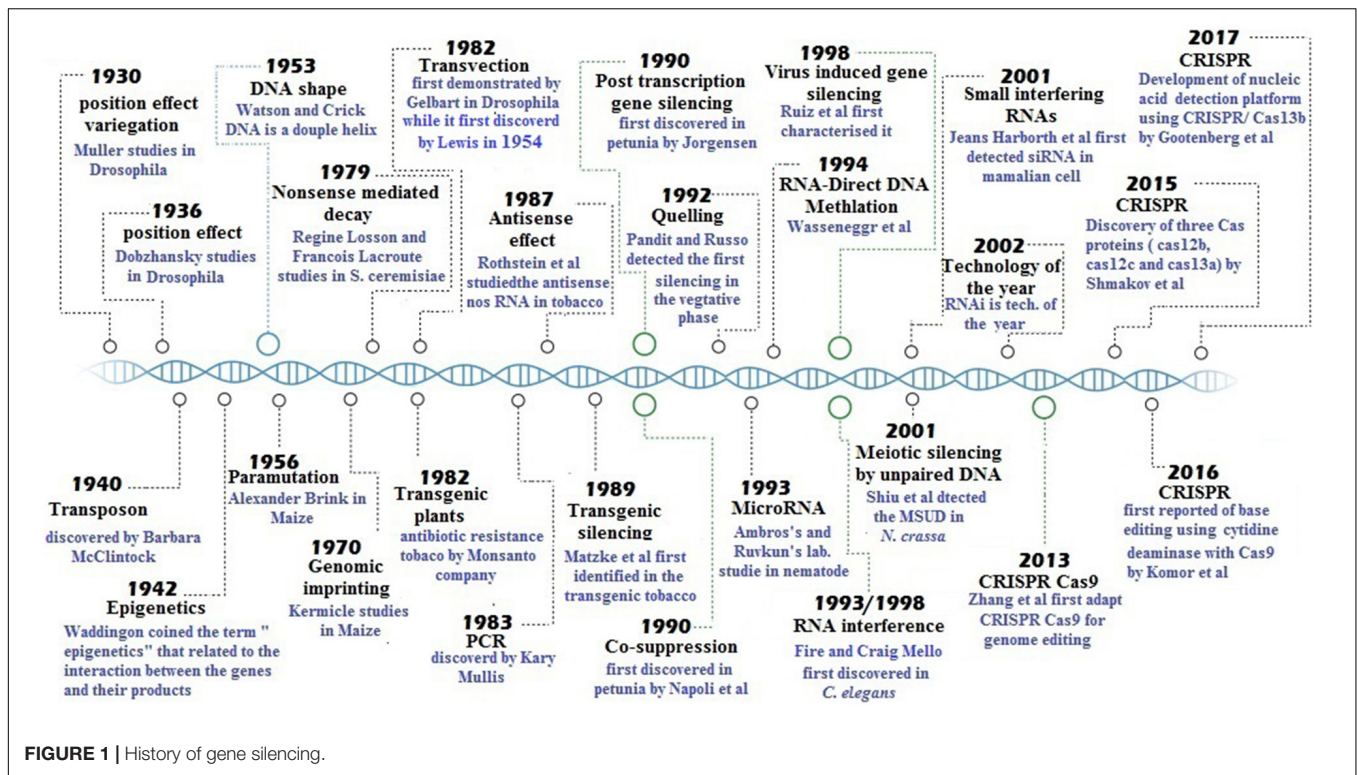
1930
position effect variegation
Muller studies in Drosophila

1936
position effect
Dobzhansky studies in Drosophila

1953
DNA shape
Watson and Crick DNA is a douple helix

1979
Nonsense mediated decay
Regine Losson and Francois Lacroute studies in S. ceremisiae

1982
Transvection
first demonstrated by Gelbart in Drosophila while it first discoverd by Lewis in 1954

1987
Antisense effect
Rothstein et al studiedthe antisense nos RNA in tobacco

1990
Post transcription gene silencing
first discovered in petunia by Jorgensen

1992
Quelling
Pandit and Russo detected the first silencing in the vegtative phase

1998
Virus induced gene silencing
Ruiz et al first characterised it

1994
RNA-Direct DNA Methlation
Wasseneggr et al

2001
Small interfering RNAs
Jeans Harborth et al first detected siRNA in mamalian cell

2002
Technology of the year
RNAi is tech. of the year

2017
CRISPR
Development of nucleic acid detection platform using CRISPR/ Cas13b by Gootenberg et al

2015
CRISPR
Discovery of three Cas proteins ( cas12b, cas12c and cas13a) by Shmakov et al

1940
Transposon
discovered by Barbara McClintock

1942
Epigenetics
Waddingon coined the term " epigenetics" that related to the interaction between the genes and their products

1956
Paramutation
Alexander Brink in Maize

1970
Genomic imprinting
Kermicle studies in Maize

1982
Transgenic plants
antibiotic resistance tobaco by Monsanto company

1983
PCR
discoverd by Kary Mullis

1989
Transgenic silencing
Matzke et al first identified in the transgenic tobacco

1990
Co-suppression
first discovered in petunia by Napoli et al

1993
MicroRNA
Ambros's and Ruvkun's lab. studie in nematode

1993/1998
RNA interference
Fire and Craig Mello first discovered in C. elegans

2001
Meiotic silencing by unpaired DNA
Shiu et al dtected the MSUD in N. crassa

2013
CRISPR Cas9
Zhang et al first adapt CRISPR Cas9 for genome editing

2016
CRISPR
first reported of base editing using cytidine deaminase with Cas9 by Komor et al

FIGURE 1 | History of gene silencing.